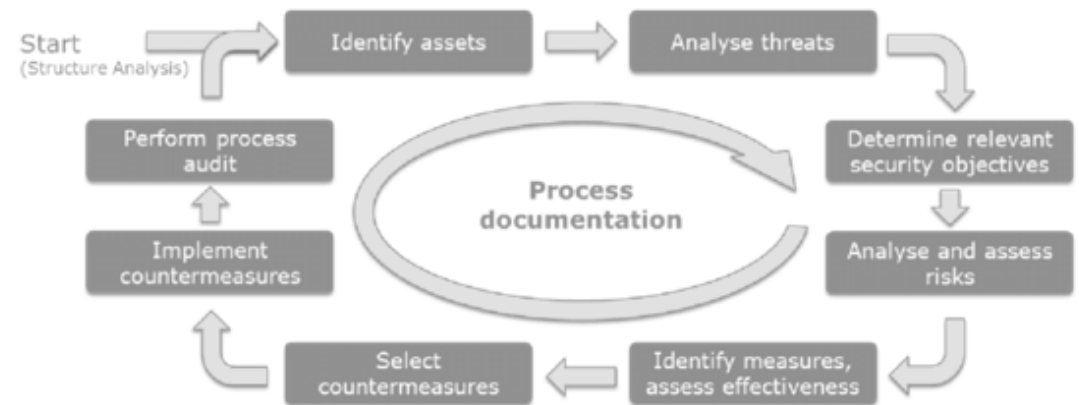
Start
(Structure Analysis)

Identify assets

Analyse threats

Determine relevant security objectives

Analyse and assess risks

Identify measures, assess effectiveness

Select countermeasures

Implement countermeasures

Perform process audit

Process documentation